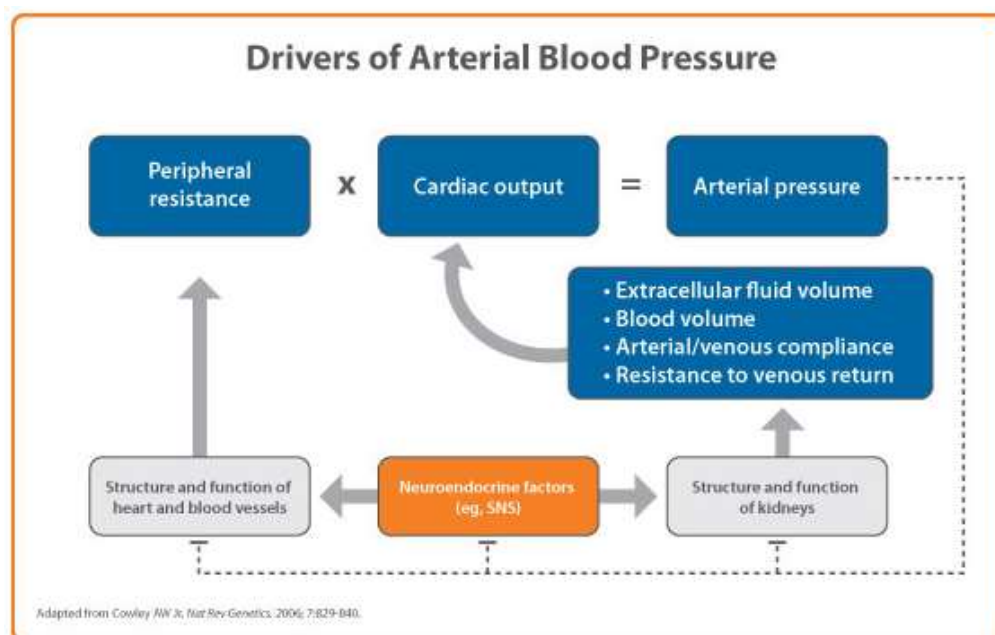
Drivers of Arterial Blood Pressure

Peripheral resistance

x

Cardiac output

=

Arterial pressure

• Extracellular fluid volume
• Blood volume
• Arterial/venous compliance
• Resistance to venous return

Structure and function of heart and blood vessels

Neuroendocrine factors (eg, SNS)

Structure and function of kidneys

Adapted from Cowley AW Jr. Nat Rev Genetics. 2006; 7:829-840.